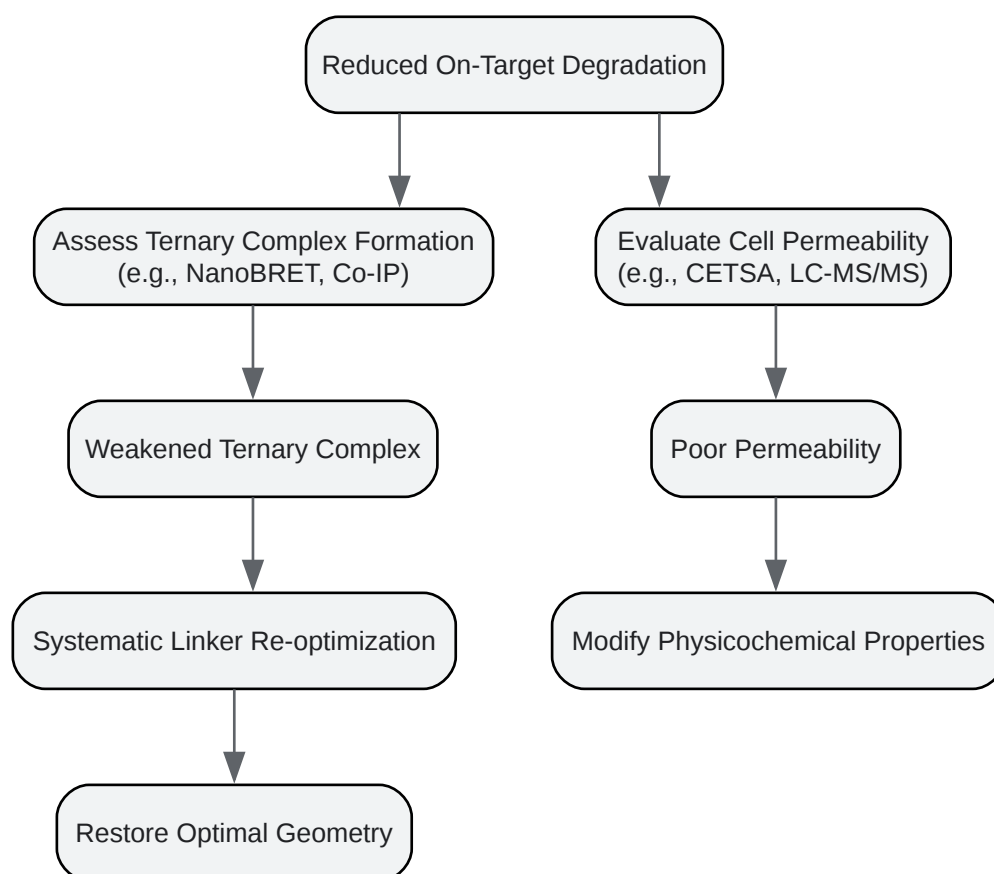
Reduced On-Target Degradation

Assess Ternary Complex Formation (e.g., NanoBRET, Co-IP)

Weakened Ternary Complex

Systematic Linker Re-optimization

Restore Optimal Geometry

Evaluate Cell Permeability (e.g., CETSA, LC-MS/MS)

Poor Permeability

Modify Physicochemical Properties